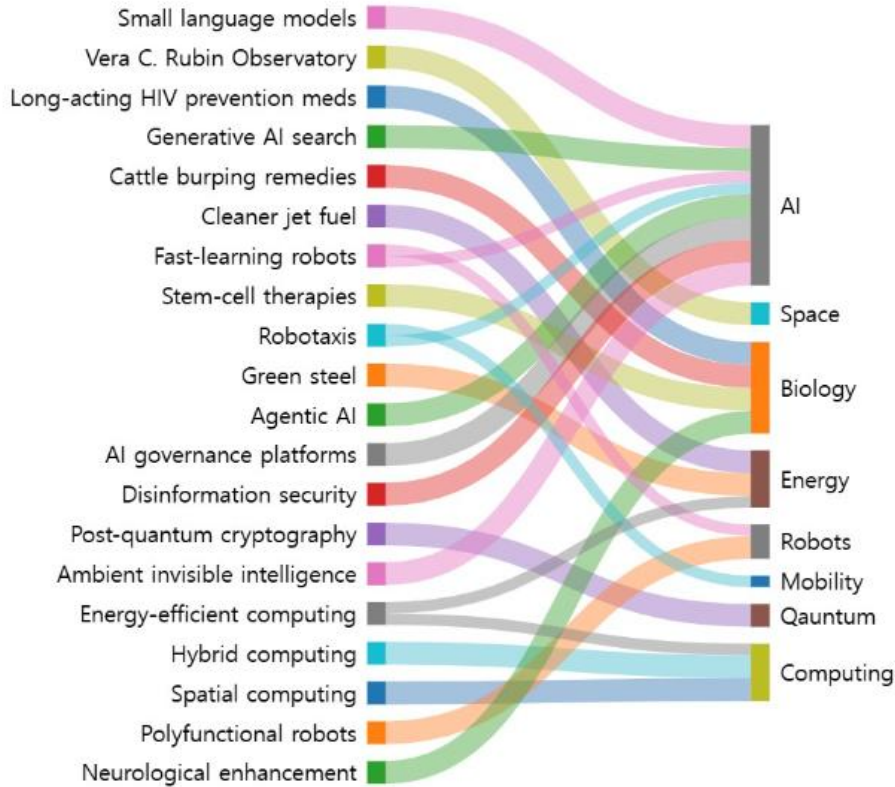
Small language models
Vera C. Rubin Observatory
Long-acting HIV prevention meds
Generative AI search
Cattle burping remedies
Cleaner jet fuel
Fast-learning robots
Stem-cell therapies
Robotaxis
Green steel
Agentic AI
AI governance platforms
Disinformation security
Post-quantum cryptography
Ambient invisible intelligence
Energy-efficient computing
Hybrid computing
Spatial computing
Polyfunctional robots
Neurological enhancement

AI
Space
Biology
Energy
Robots
Mobility
Qauntum
Computing